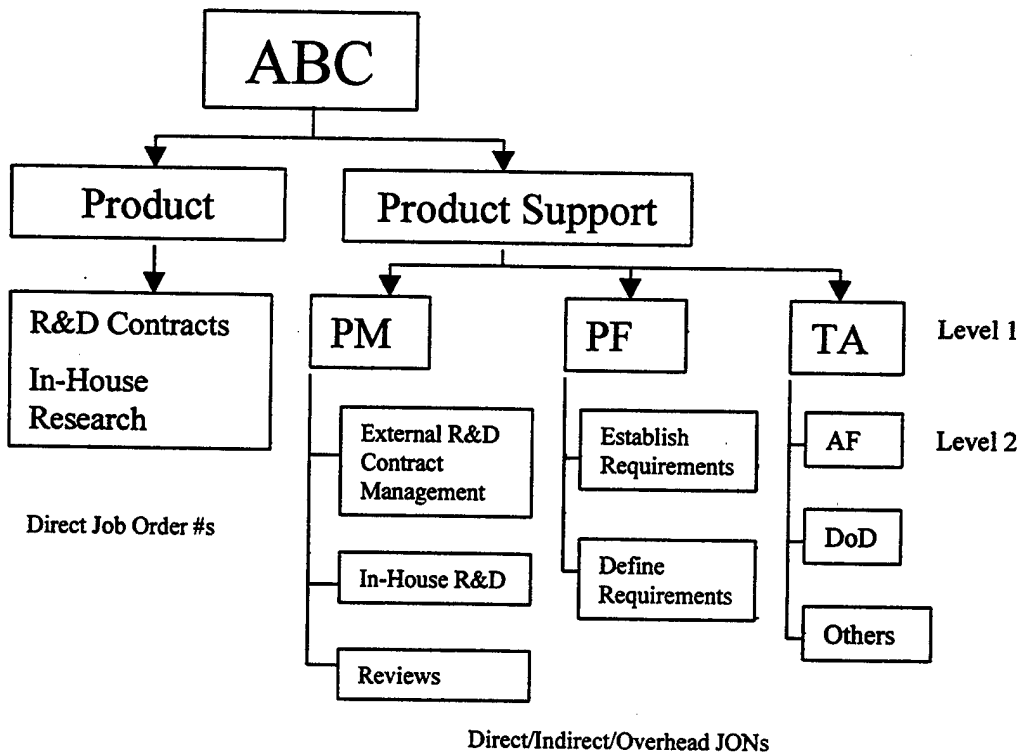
ABC

Product

Product Support

R&D Contracts
In-House Research

Direct Job Order #s

PM

External R&D Contract Management

In-House R&D

Reviews

PF

Establish Requirements

Define Requirements

TA

Level 1

AF

Level 2

DoD

Others

Direct/Indirect/Overhead JONs